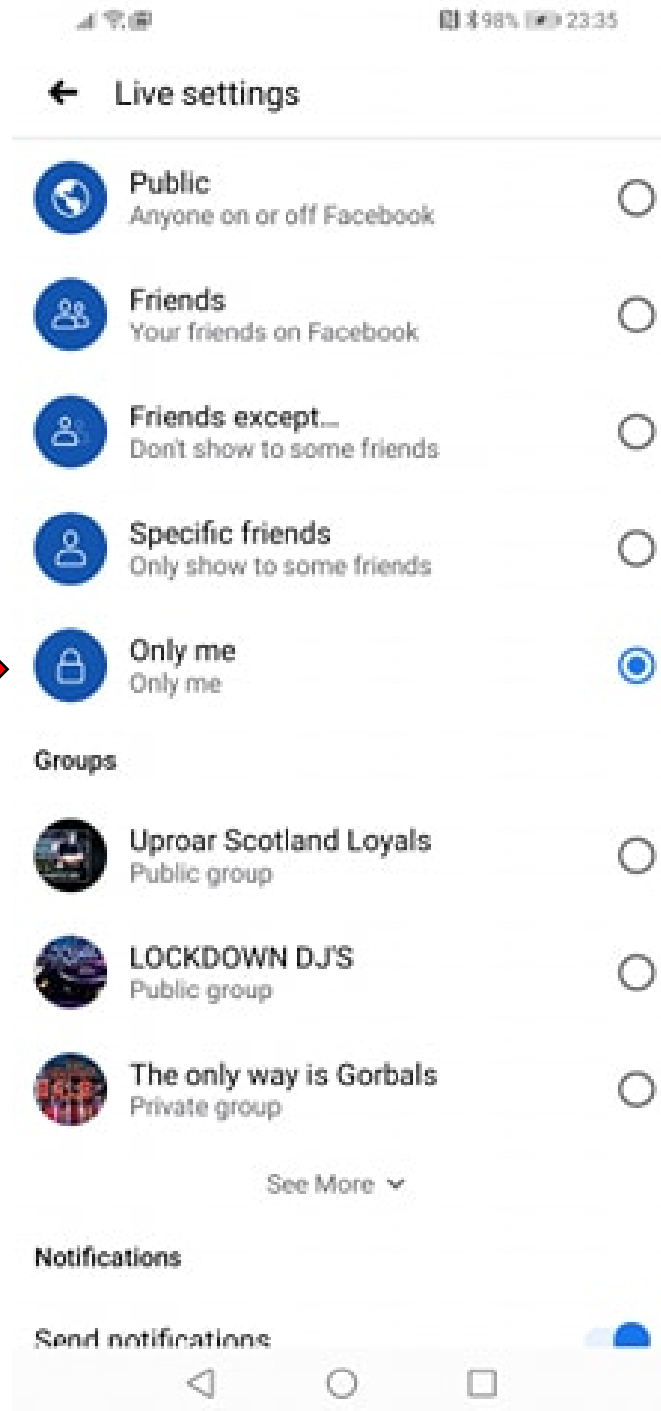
98% 23:35

Live settings

Public
Anyone on or off Facebook

Friends
Your friends on Facebook

Friends except...
Don't show to some friends

Specific friends
Only show to some friends

Only me
Only me

Groups

Uproar Scotland Loyals
Public group

LOCKDOWN DJ'S
Public group

The only way is Gorbals
Private group

See More

Notifications

Send notifications